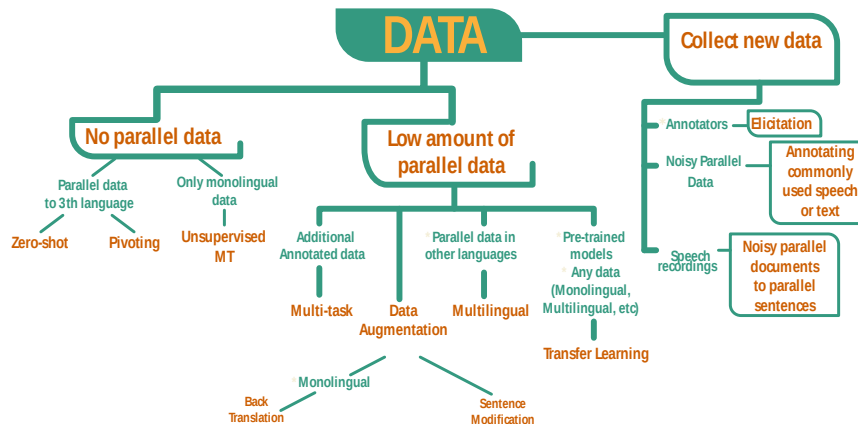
DATA

Collect new data

No parallel data

Low amount of parallel data

Annotators

Elicitation

Noisy Parallel Data

Annotating commonly used speech or text

Speech recordings

Noisy parallel documents to parallel sentences

Parallel data to 3th language

Only monolingual data

Zero-shot

Pivoting

Unsupervised MT

Additional Annotated data

Parallel data in other languages

Pre-trained models
Any data (Monolingual, Multilingual, etc)

Multi-task

Data Augmentation

Multilingual

Transfer Learning

Monolingual

Back Translation

Sentence Modification